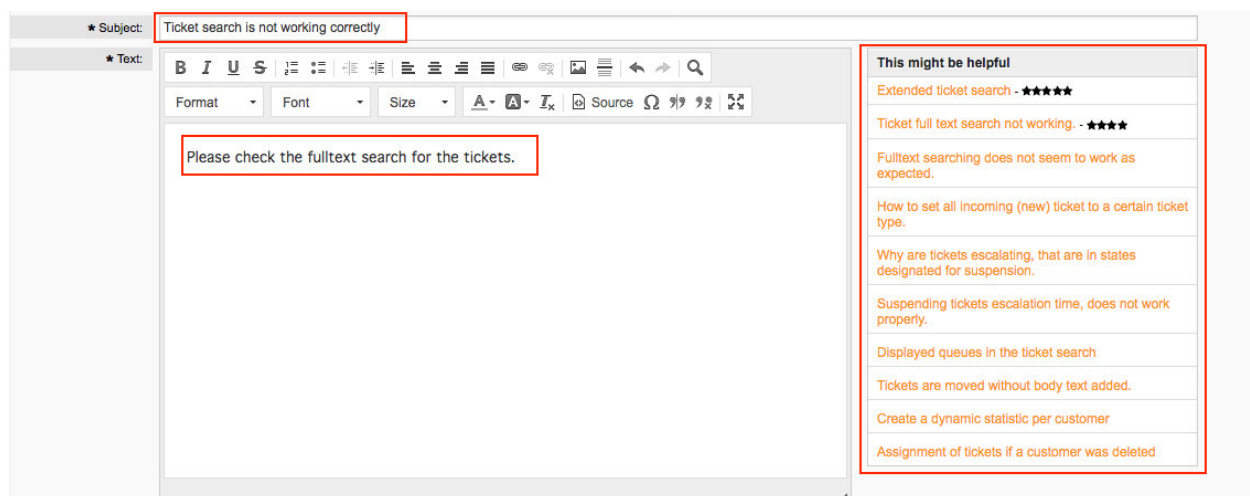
* Subject: Ticket search is not working correctly

* Text:

B I U S

Format Font Size A B I Source Ω

Please check the fulltext search for the tickets.

This might be helpful

Extended ticket search - ★★★★★

Ticket full text search not working. - ★★★★

Fulltext searching does not seem to work as expected.

How to set all incoming (new) ticket to a certain ticket type.

Why are tickets escalating, that are in states designated for suspension.

Suspending tickets escalation time, does not work properly.

Displayed queues in the ticket search

Tickets are moved without body text added.

Create a dynamic statistic per customer

Assignment of tickets if a customer was deleted